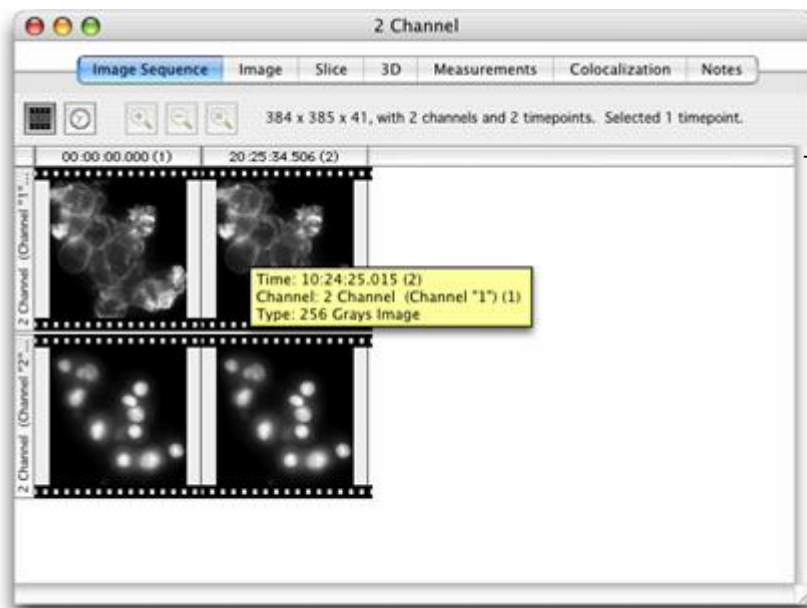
2 Channel

Image Sequence | Image | Slice | 3D | Measurements | Colocalization | Notes

384 x 385 x 41, with 2 channels and 2 timepoints. Selected 1 timepoint.

00:00:00.000 (1)

20:25:34.506 (2)

2 Channel (Channel "1"...

2 Channel (Channel "2"...

Time: 10:24:25.015 (2)
Channel: 2 Channel (Channel "1") (1)
Type: 256 Grays Image